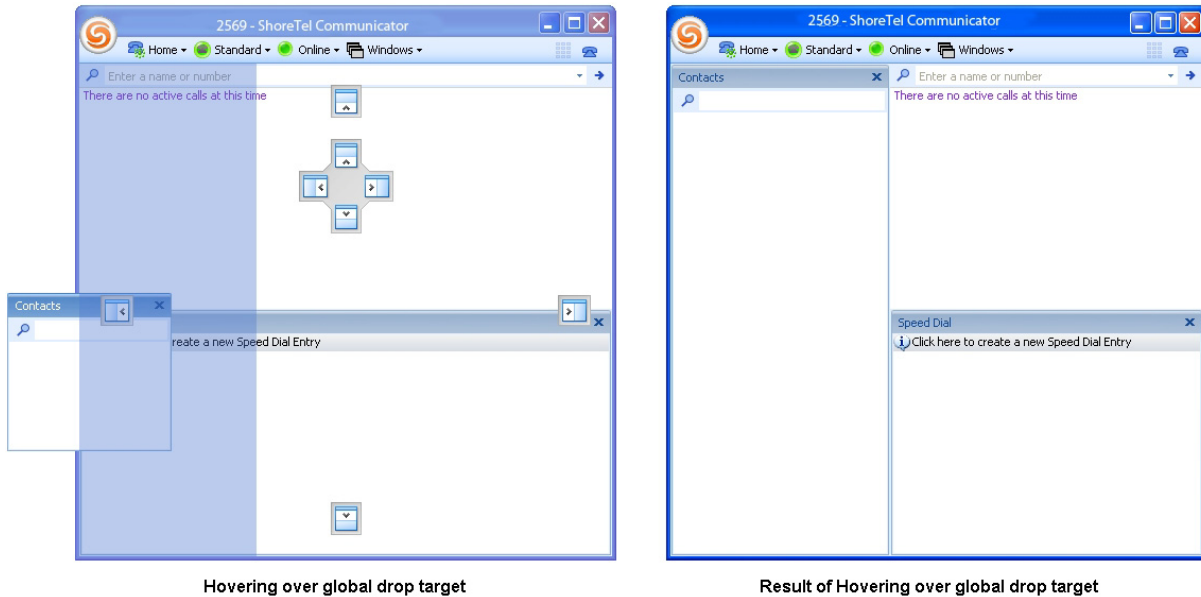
2569 - ShoreTel Communicator

Home ▾ Standard ▾ Online ▾ Windows ▾

Enter a name or number

There are no active calls at this time

Contacts

reate a new Speed Dial Entry

Hovering over global drop target

2569 - ShoreTel Communicator

Home ▾ Standard ▾ Online ▾ Windows ▾

Contacts

Enter a name or number

There are no active calls at this time

Speed Dial

Click here to create a new Speed Dial Entry

Result of Hovering over global drop target